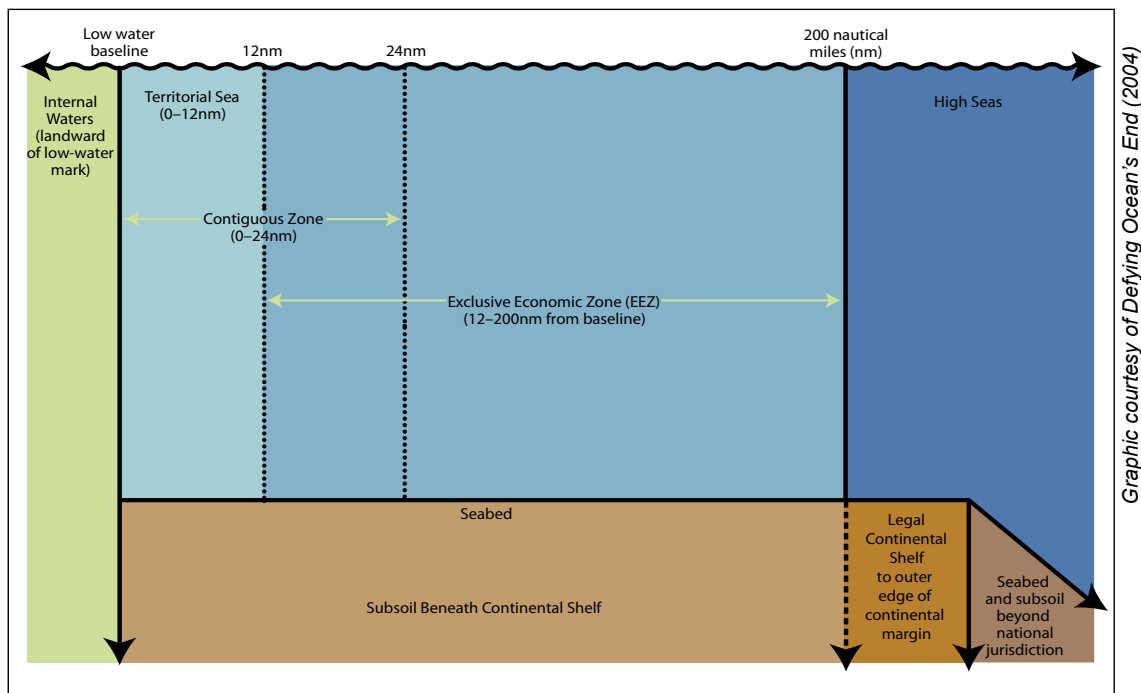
Low water baseline

12nm

24nm

200 nautical miles (nm)

Internal Waters (landward of low-water mark)

Territorial Sea (0–12nm)

High Seas

Contiguous Zone (0–24nm)

Exclusive Economic Zone (EEZ) (12–200nm from baseline)

Seabed

Legal Continental Shelf to outer edge of continental margin

Subsoil Beneath Continental Shelf

Seabed and subsoil beyond national jurisdiction

Graphic courtesy of Defying Ocean's End (2004)